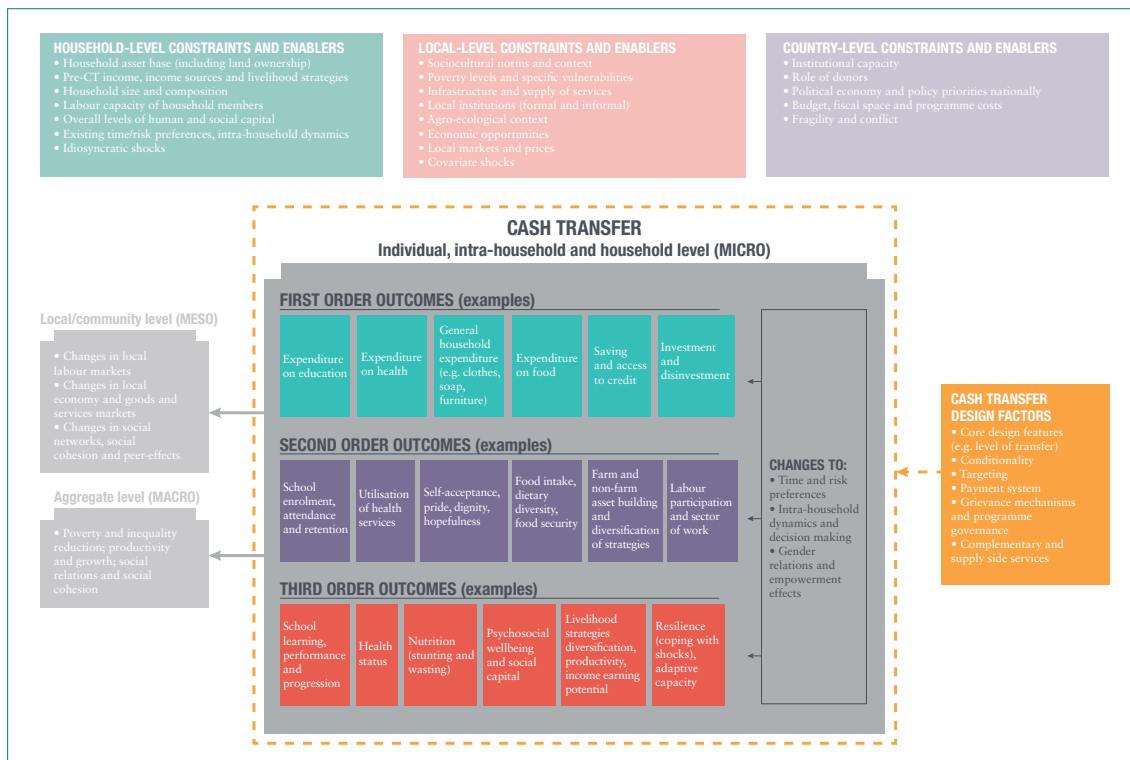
HOUSEHOLD-LEVEL CONSTRAINTS AND ENABLERS
• Household asset base (including land ownership)
• Pre-CT income, income sources and livelihood strategies
• Household size and composition
• Labour capacity of household members
• Overall levels of human and social capital
• Existing time/risk preferences, intra-household dynamics
• Idiosyncratic shocks

LOCAL-LEVEL CONSTRAINTS AND ENABLERS
• Sociocultural norms and context
• Poverty levels and specific vulnerabilities
• Infrastructure and supply of services
• Local institutions (formal and informal)
• Agro-ecological context
• Economic opportunities
• Local markets and prices
• Covariate shocks

COUNTRY-LEVEL CONSTRAINTS AND ENABLERS
• Institutional capacity
• Role of donors
• Political economy and policy priorities nationally
• Budget, fiscal space and programme costs
• Fragility and conflict

CASH TRANSFER
Individual, intra-household and household level (MICRO)

FIRST ORDER OUTCOMES (examples)

Expenditure on education

Expenditure on health

General household expenditure (e.g. clothes, soap, furniture)

Expenditure on food

Saving and access to credit

Investment and disinvestment

SECOND ORDER OUTCOMES (examples)

School enrolment, attendance and retention

Utilisation of health services

Self-acceptance, pride, dignity, hopefulness

Food intake, dietary diversity, food security

Farm and non-farm asset building and diversification of strategies

Labour participation and sector of work

THIRD ORDER OUTCOMES (examples)

School learning, performance and progression

Health status

Nutrition (stunting and wasting)

Psychosocial wellbeing and social capital

Livelihood strategies diversification, productivity, income earning potential

Resilience (coping with shocks), adaptive capacity

CHANGES TO:
• Time and risk preferences
• Intra-household dynamics and decision making
• Gender relations and empowerment effects

Local/community level (MESO)
• Changes in local labour markets
• Changes in local economy and goods and services markets
• Changes in social networks, social cohesion and peer-effects

Aggregate level (MACRO)
• Poverty and inequality reduction; productivity and growth; social relations and social cohesion

CASH TRANSFER DESIGN FACTORS
• Core design features (e.g. level of transfer)
• Conditionality
• Targeting
• Payment system
• Grievance mechanisms and programme governance
• Complementary and supply side services